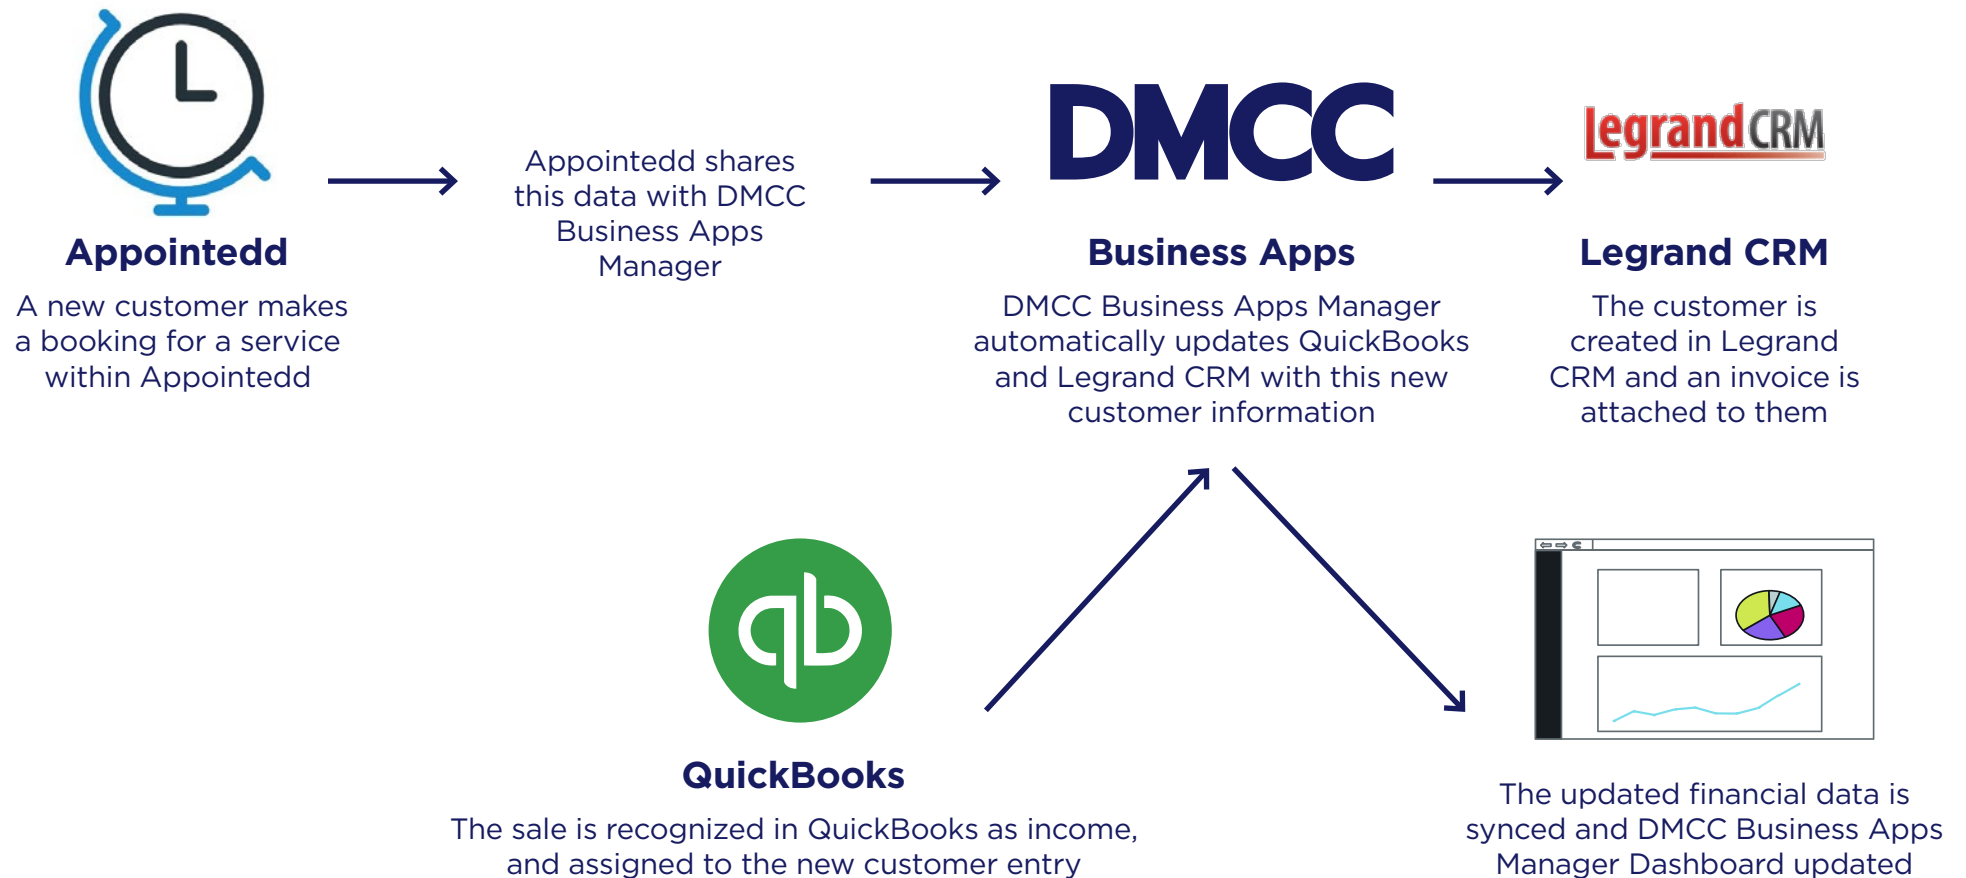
Appointedd

A new customer makes a booking for a service within Appointedd

Appointedd shares this data with DMCC Business Apps Manager

DMCC

Business Apps

DMCC Business Apps Manager automatically updates QuickBooks and Legrand CRM with this new customer information

legrand CRM

Legrand CRM

The customer is created in Legrand CRM and an invoice is attached to them

QuickBooks

The sale is recognized in QuickBooks as income, and assigned to the new customer entry

The updated financial data is synced and DMCC Business Apps Manager Dashboard updated